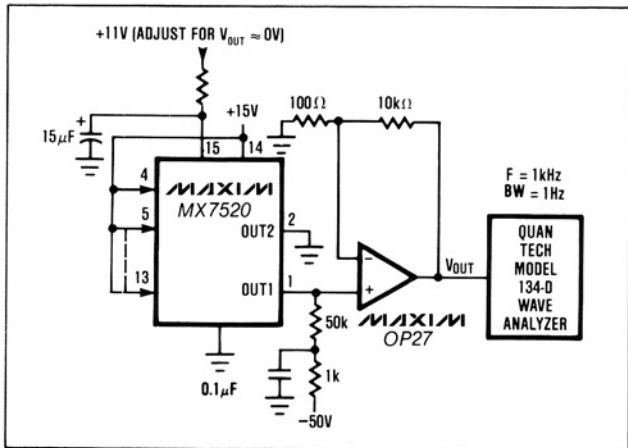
+11V (ADJUST FOR $V_{OUT} \approx 0V$)

+15V

$15\mu F$

+

15

14

$100\Omega$

$10k\Omega$

4

5

13

MAXIM

MX7520

2

OUT2

OUT1

1

F = 1kHz

BW = 1Hz

QUAN TECH MODEL 134-D WAVE ANALYZER

$V_{OUT}$

−

+

MAXIM

OP27

50k

1k

$0.1\mu F$

−50V